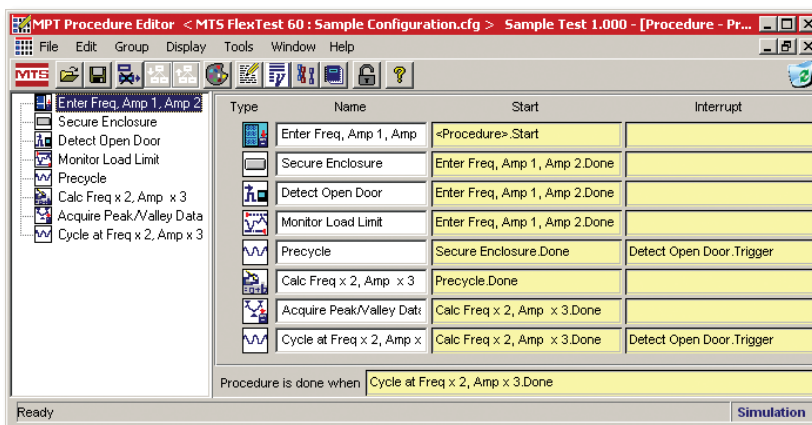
MPT Procedure Editor < MTS FlexTest 60 : Sample Configuration.cfg > Sample Test 1.000 - [Procedure - Pr...

File Edit Group Display Tools Window Help

MTS

Enter Freq, Amp 1, Amp 2
Secure Enclosure
Detect Open Door
Monitor Load Limit
Precycle
Calc Freq x 2, Amp x 3
Acquire Peak/Valley Data
Cycle at Freq x 2, Amp x 3

| Type | Name | Start | Interrupt |
|---|---|---|---|
| | Enter Freq, Amp 1, Amp | <Procedure>.Start | |
| | Secure Enclosure | Enter Freq, Amp 1, Amp 2.Done | |
| | Detect Open Door | Enter Freq, Amp 1, Amp 2.Done | |
| | Monitor Load Limit | Enter Freq, Amp 1, Amp 2.Done | |
| | Precycle | Secure Enclosure.Done | Detect Open Door.Trigger |
| | Calc Freq x 2, Amp x 3 | Precycle.Done | |
| | Acquire Peak/Valley Data | Calc Freq x 2, Amp x 3.Done | |
| | Cycle at Freq x 2, Amp x | Calc Freq x 2, Amp x 3.Done | Detect Open Door.Trigger |

Procedure is done when Cycle at Freq x 2, Amp x 3.Done

Ready
Simulation